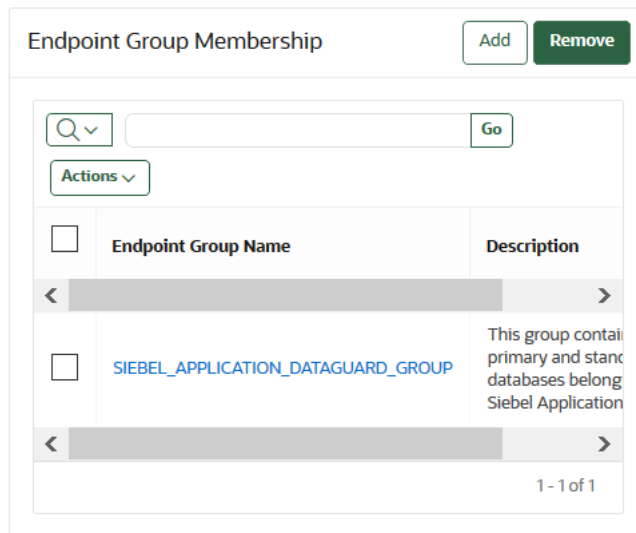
Endpoint Group Membership

Add

Remove

Go

Actions

| | Endpoint Group Name | Description |
|---|---|---|
| | SIEBEL_APPLICATION_DATAGUARD_GROUP | This group contai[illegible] primary and stand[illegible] databases belong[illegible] Siebel Application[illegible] |

1 - 1 of 1